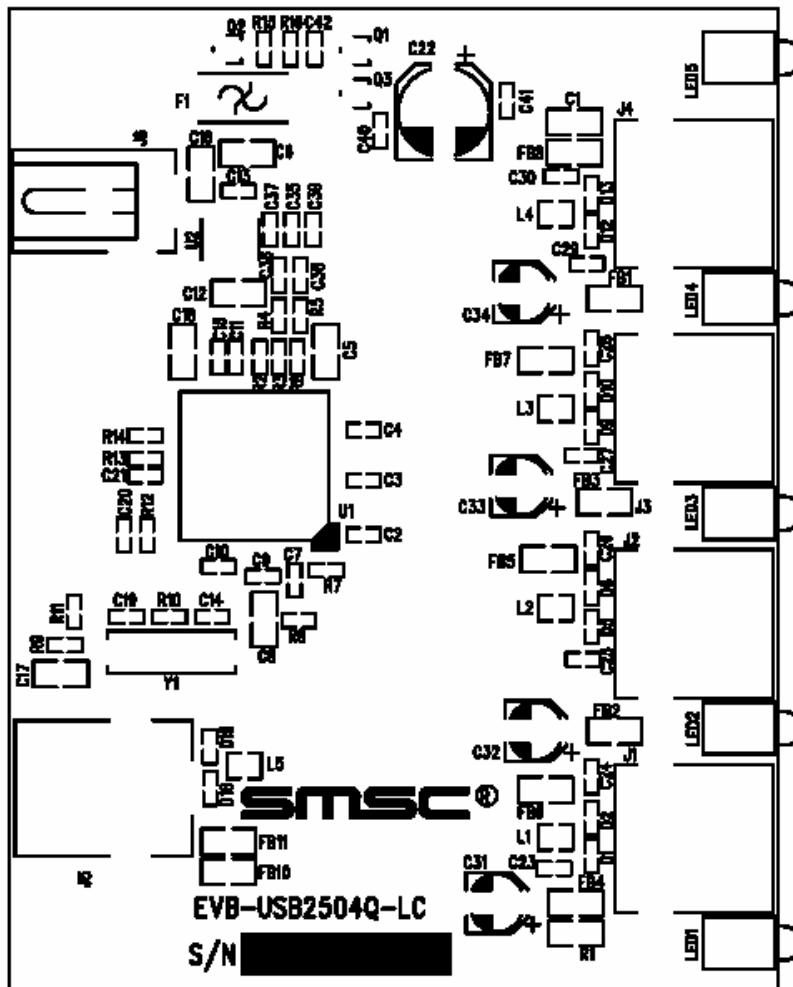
Q2 R13 R16 C42
Q1
Q3
F1
C22
C41
C1
J4
LED5
J5
C18
C8
C40
FB8
C30
C33
C37 C35 C36
L4
J3
C29
C12
FB1
LED4
C34
C10
C5
FB7
L3
R14
C4
R13
C21
C3
C20 R12
U1
C33
J3
LED3
C2
C10 C9 C7
R7
J2
FB5
C19 R10 C14
R11
L2
R9
C6
C17
Y1
FB2
LED2
C32
J1
L5
FB6
L1
FB11
FB10
C31 C23
FB4
J2
R1
LED1
EVB-USB2504Q-LC
S/N
smsc®